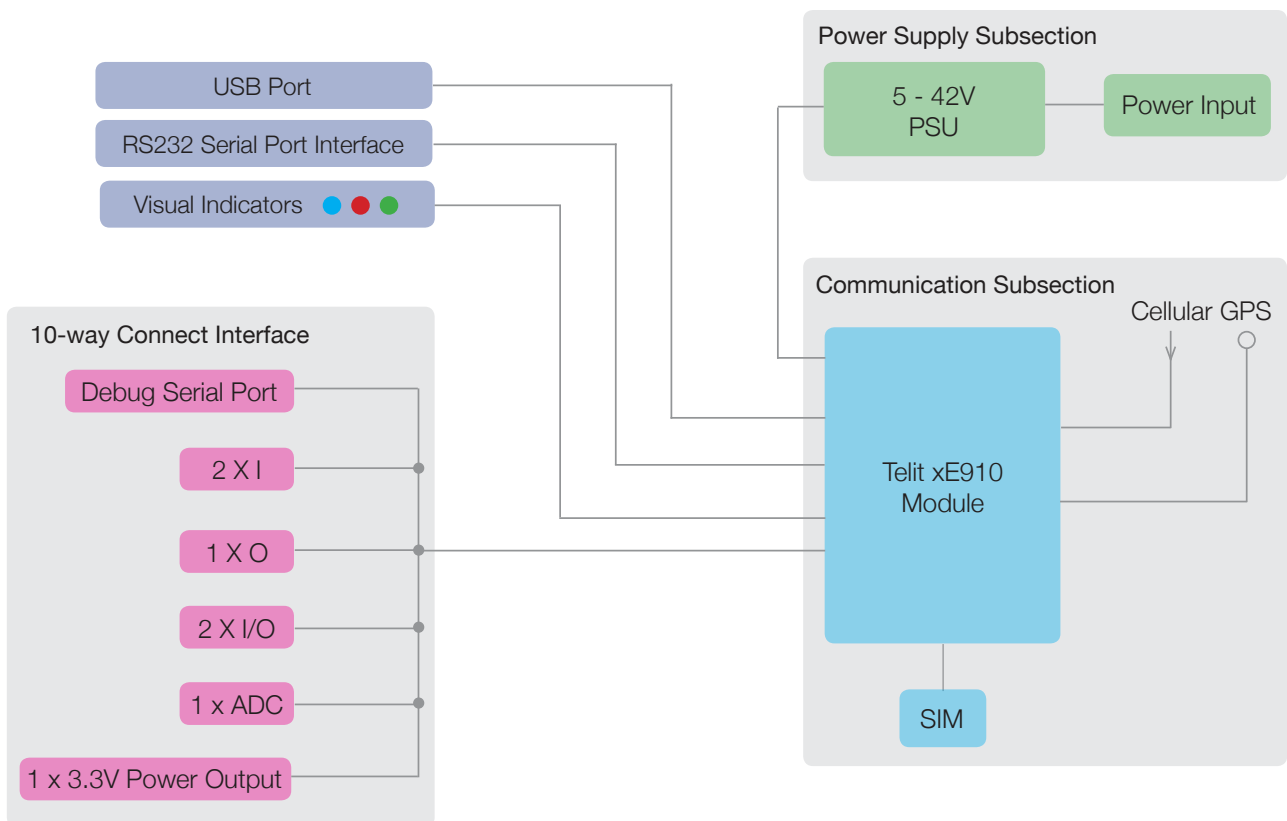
Power Supply Subsection

USB Port

5 - 42V
PSU

Power Input

RS232 Serial Port Interface

Visual Indicators

Communication Subsection

Cellular GPS

10-way Connect Interface

Debug Serial Port

2 X I

Telit xE910
Module

1 X O

2 X I/O

1 x ADC

SIM

1 x 3.3V Power Output